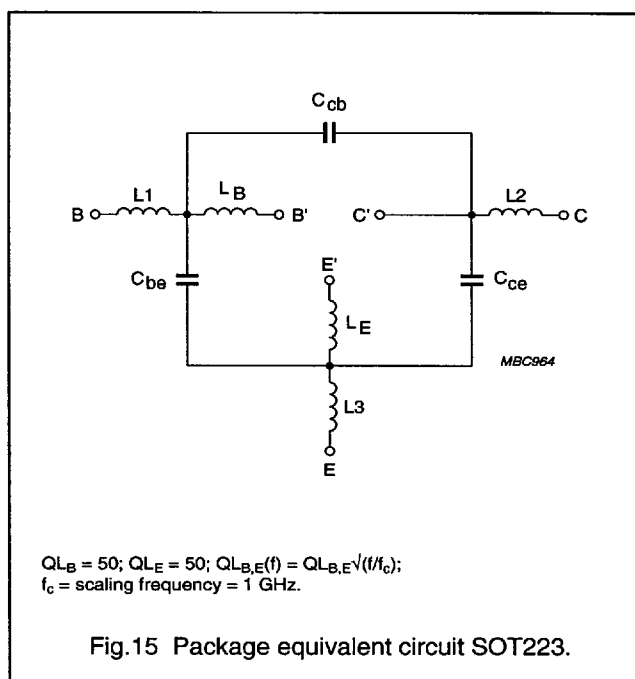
$C_{cb}$

B

L1

$L_B$

B'

C'

L2

C

$C_{be}$

E'

$C_{ce}$

$L_E$

MBC964

L3

E

$QL_B = 50$; $QL_E = 50$; $QL_{B,E}(f) = QL_{B,E}\sqrt{(f/f_c)}$;
$f_c$ = scaling frequency = 1 GHz.

Fig.15 Package equivalent circuit SOT223.